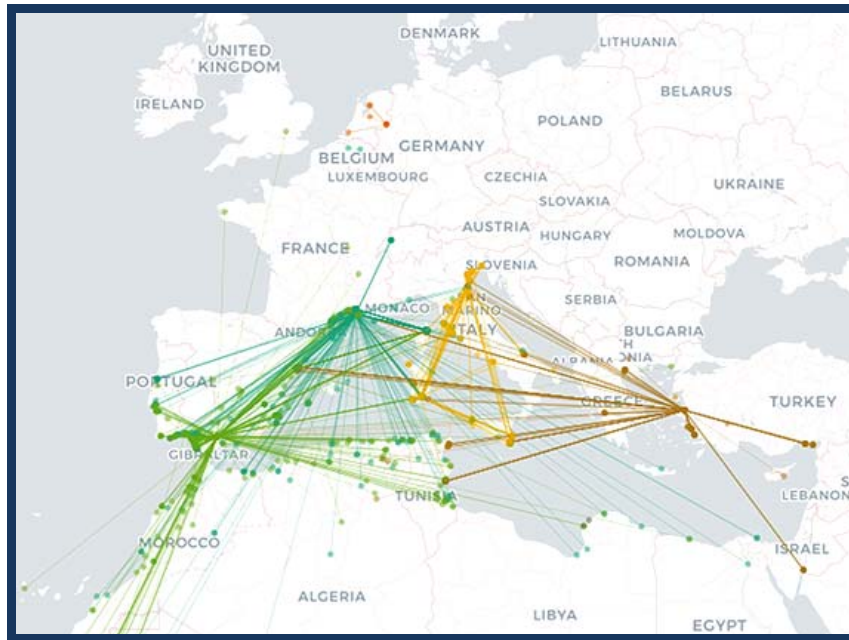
UNITED KINGDOM
DENMARK
LITHUANIA
IRELAND
BELARUS
POLAND
GERMANY
BELGIUM
LUXEMBOURG
CZECHIA
UKRAINE
SLOVAKIA
AUSTRIA
MOLDOVA
HUNGARY
FRANCE
SLOVENIA
ROMANIA
SERBIA
MONACO
ANDOR
BULGARIA
ITALY
PORTUGAL
GREECE
TURKEY
GIBRALTAR
TUNISIA
LEBANON
MOROCCO
ISRAEL
ALGERIA
LIBYA
EGYPT